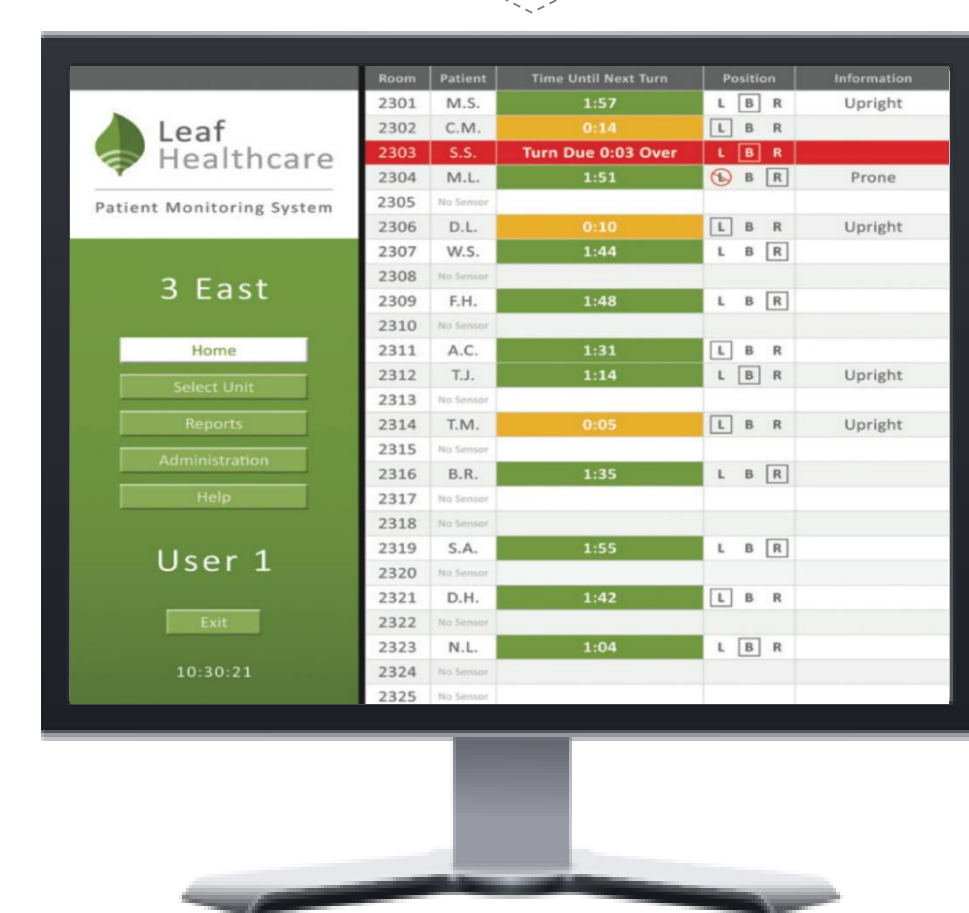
Leaf Healthcare

Patient Monitoring System

3 East

Home

Select Unit

Reports

Administration

Help

User 1

Exit

10:30:21

| Room | Patient | Time Until Next Turn | Position | Information |
|---|---|---|---|---|
| 2301 | M.S. | 1:57 | L B R | Upright |
| 2302 | C.M. | 0:14 | L B R | |
| 2303 | S.S. | Turn Due 0:03 Over | L B R | |
| 2304 | M.L. | 1:51 | L B R | Prone |
| 2305 | No Sensor | | | |
| 2306 | D.L. | 0:10 | L B R | Upright |
| 2307 | W.S. | 1:44 | L B R | |
| 2308 | No Sensor | | | |
| 2309 | F.H. | 1:48 | L B R | |
| 2310 | No Sensor | | | |
| 2311 | A.C. | 1:31 | L B R | |
| 2312 | T.J. | 1:14 | L B R | Upright |
| 2313 | No Sensor | | | |
| 2314 | T.M. | 0:05 | L B R | Upright |
| 2315 | No Sensor | | | |
| 2316 | B.R. | 1:35 | L B R | |
| 2317 | No Sensor | | | |
| 2318 | No Sensor | | | |
| 2319 | S.A. | 1:55 | L B R | |
| 2320 | No Sensor | | | |
| 2321 | D.H. | 1:42 | L B R | |
| 2322 | No Sensor | | | |
| 2323 | N.L. | 1:04 | L B R | |
| 2324 | No Sensor | | | |
| 2325 | No Sensor | | | |